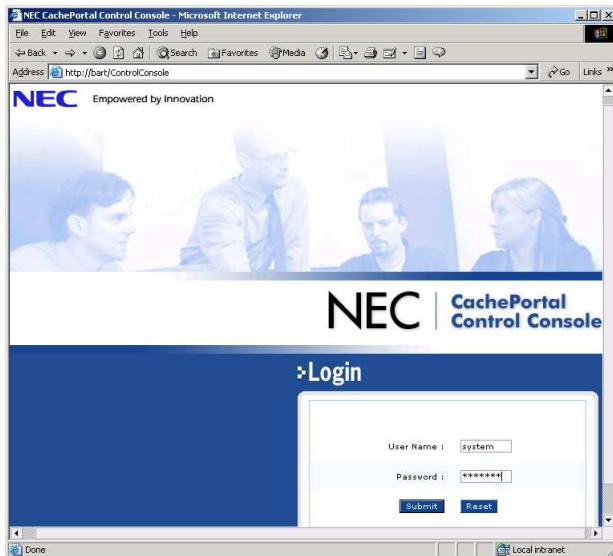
NEC CachePortal Control Console - Microsoft Internet Explorer

File Edit View Favorites Tools Help

Back Search Favorites Media

Address http://bart/ControlConsole Go Links »

NEC Empowered by Innovation

NEC | CachePortal Control Console

Login

User Name : system

Password : *******

Submit Reset

Done Local intranet